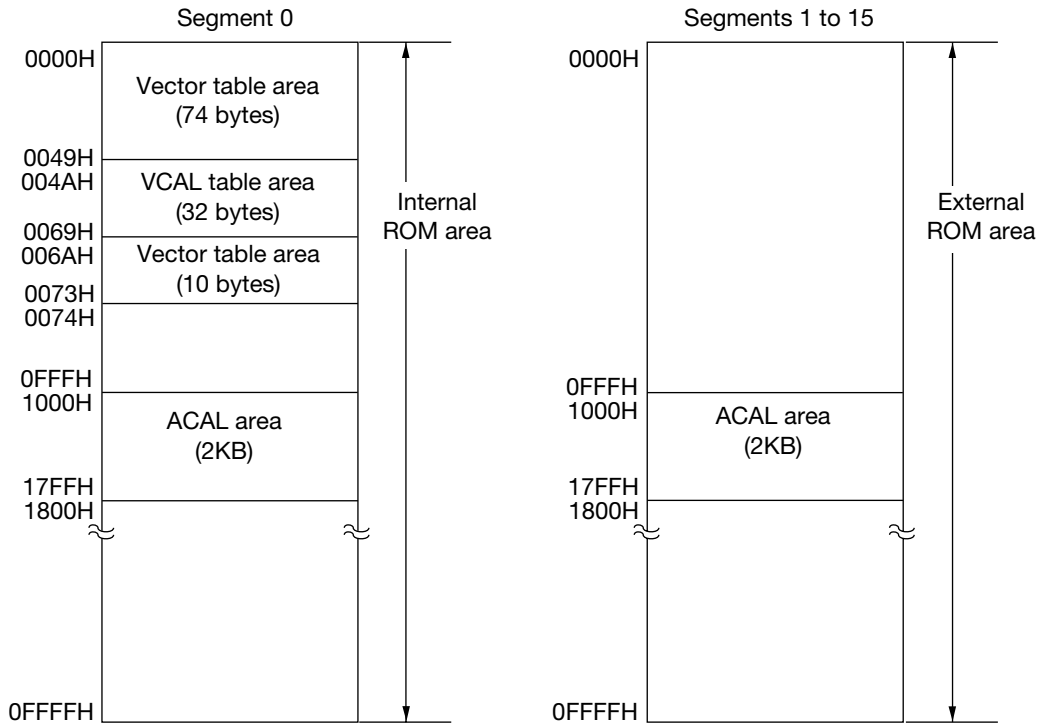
Segment 0

0000H
Vector table area (74 bytes)
0049H
004AH
VCAL table area (32 bytes)
0069H
006AH
Vector table area (10 bytes)
0073H
0074H
0FFFH
1000H
ACAL area (2KB)
17FFH
1800H
0FFFFH

Internal ROM area

Segments 1 to 15

0000H
0FFFH
1000H
ACAL area (2KB)
17FFH
1800H
0FFFFH

External ROM area